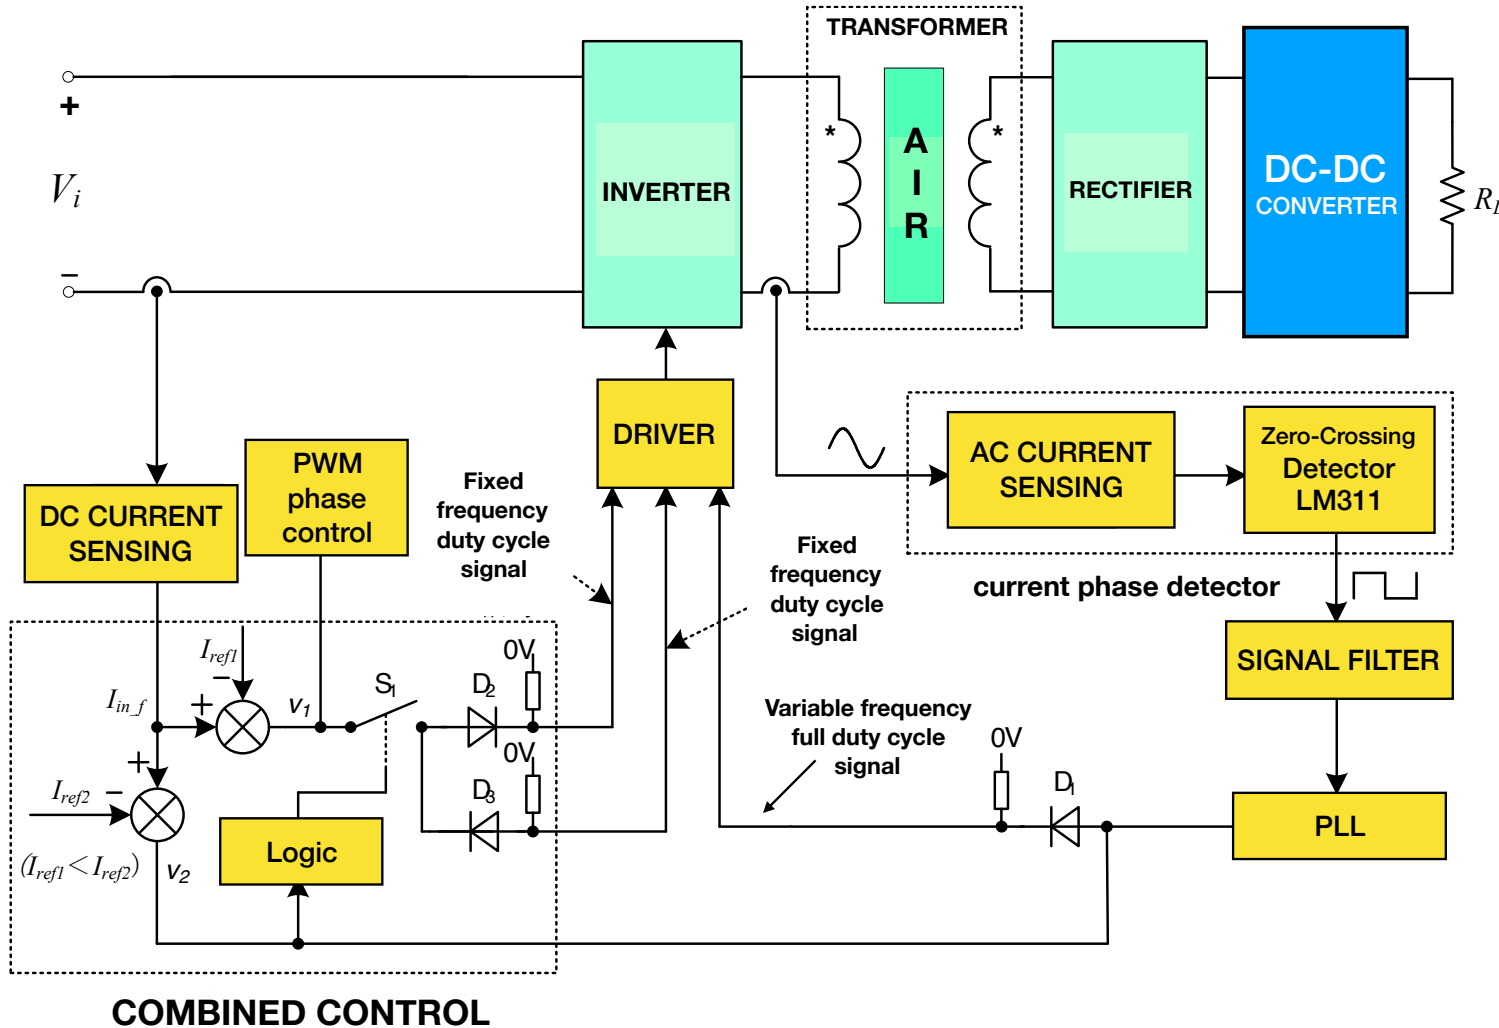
TRANSFORMER

+

$V_i$

−

INVERTER

*

A
I
R

*

RECTIFIER

DC-DC
CONVERTER

$R_l$

DRIVER

AC CURRENT SENSING

Zero-Crossing Detector LM311

current phase detector

DC CURRENT SENSING

PWM phase control

Fixed frequency duty cycle signal

Fixed frequency duty cycle signal

SIGNAL FILTER

$I_{ref1}$

−

+

$I_{in\_f}$

$v_1$

$S_1$

$D_2$

0V

0V

$D_3$

Variable frequency full duty cycle signal

0V

$D_1$

+

$I_{ref2}$

−

$(I_{ref1} < I_{ref2})$

$v_2$

Logic

PLL

COMBINED CONTROL